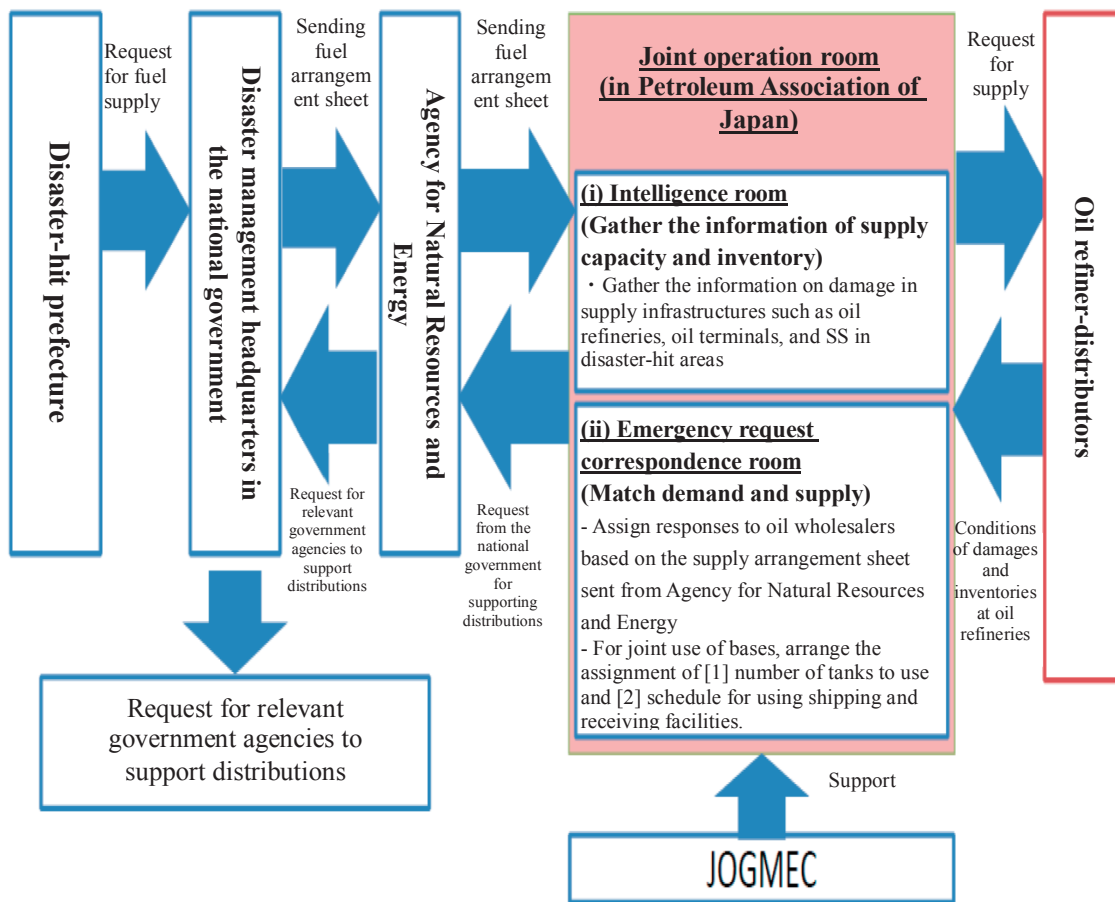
Disaster-hit prefecture

Request for fuel supply

Disaster management headquarters in the national government

Sending fuel arrangement sheet

Agency for Natural Resources and Energy

Sending fuel arrangement sheet

Joint operation room (in Petroleum Association of Japan)

(i) Intelligence room
(Gather the information of supply capacity and inventory)
・Gather the information on damage in supply infrastructures such as oil refineries, oil terminals, and SS in disaster-hit areas

(ii) Emergency request correspondence room
(Match demand and supply)
- Assign responses to oil wholesalers based on the supply arrangement sheet sent from Agency for Natural Resources and Energy
- For joint use of bases, arrange the assignment of [1] number of tanks to use and [2] schedule for using shipping and receiving facilities.

Request for supply

Oil refiner-distributors

Conditions of damages and inventories at oil refineries

Request for relevant government agencies to support distributions

Request from the national government for supporting distributions

Request for relevant government agencies to support distributions

Support

JOGMEC